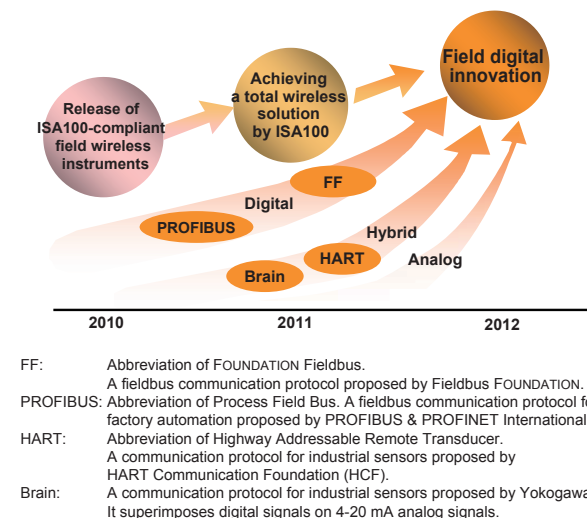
Release of ISA100-compliant field wireless instruments

Achieving a total wireless solution by ISA100

Field digital innovation

FF

Digital

PROFIBUS

Hybrid

HART

Analog

Brain

2010

2011

2012

FF: Abbreviation of FOUNDATION Fieldbus.
A fieldbus communication protocol proposed by Fieldbus FOUNDATION.

PROFIBUS: Abbreviation of Process Field Bus. A fieldbus communication protocol f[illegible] factory automation proposed by PROFIBUS & PROFINET International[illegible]

HART: Abbreviation of Highway Addressable Remote Transducer.
A communication protocol for industrial sensors proposed by HART Communication Foundation (HCF).

Brain: A communication protocol for industrial sensors proposed by Yokogaw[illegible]
It superimposes digital signals on 4-20 mA analog signals.